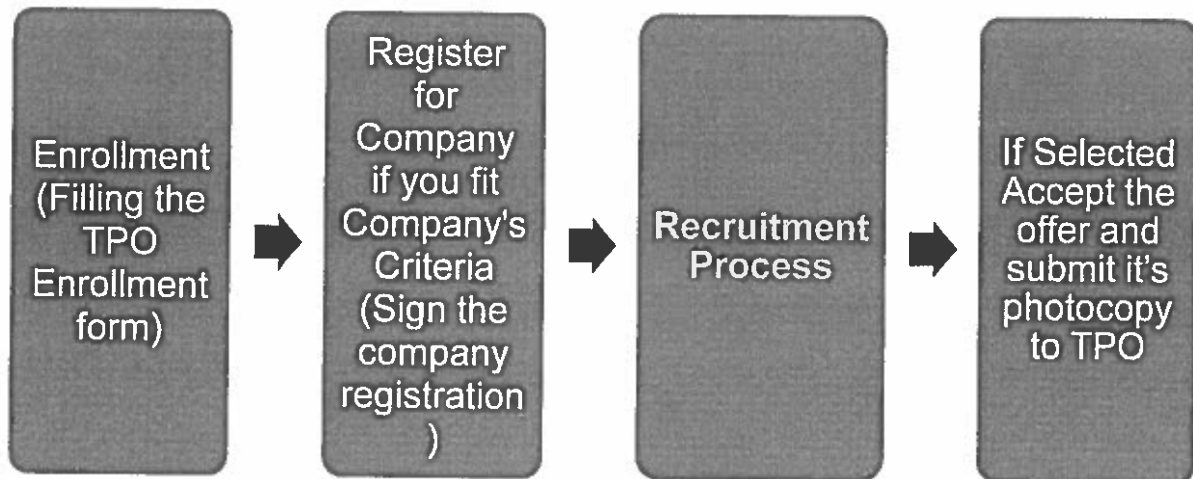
Enrollment (Filling the TPO Enrollment form)

Register for Company if you fit Company's Criteria (Sign the company registration )

Recruitment Process

If Selected Accept the offer and submit it's photocopy to TPO